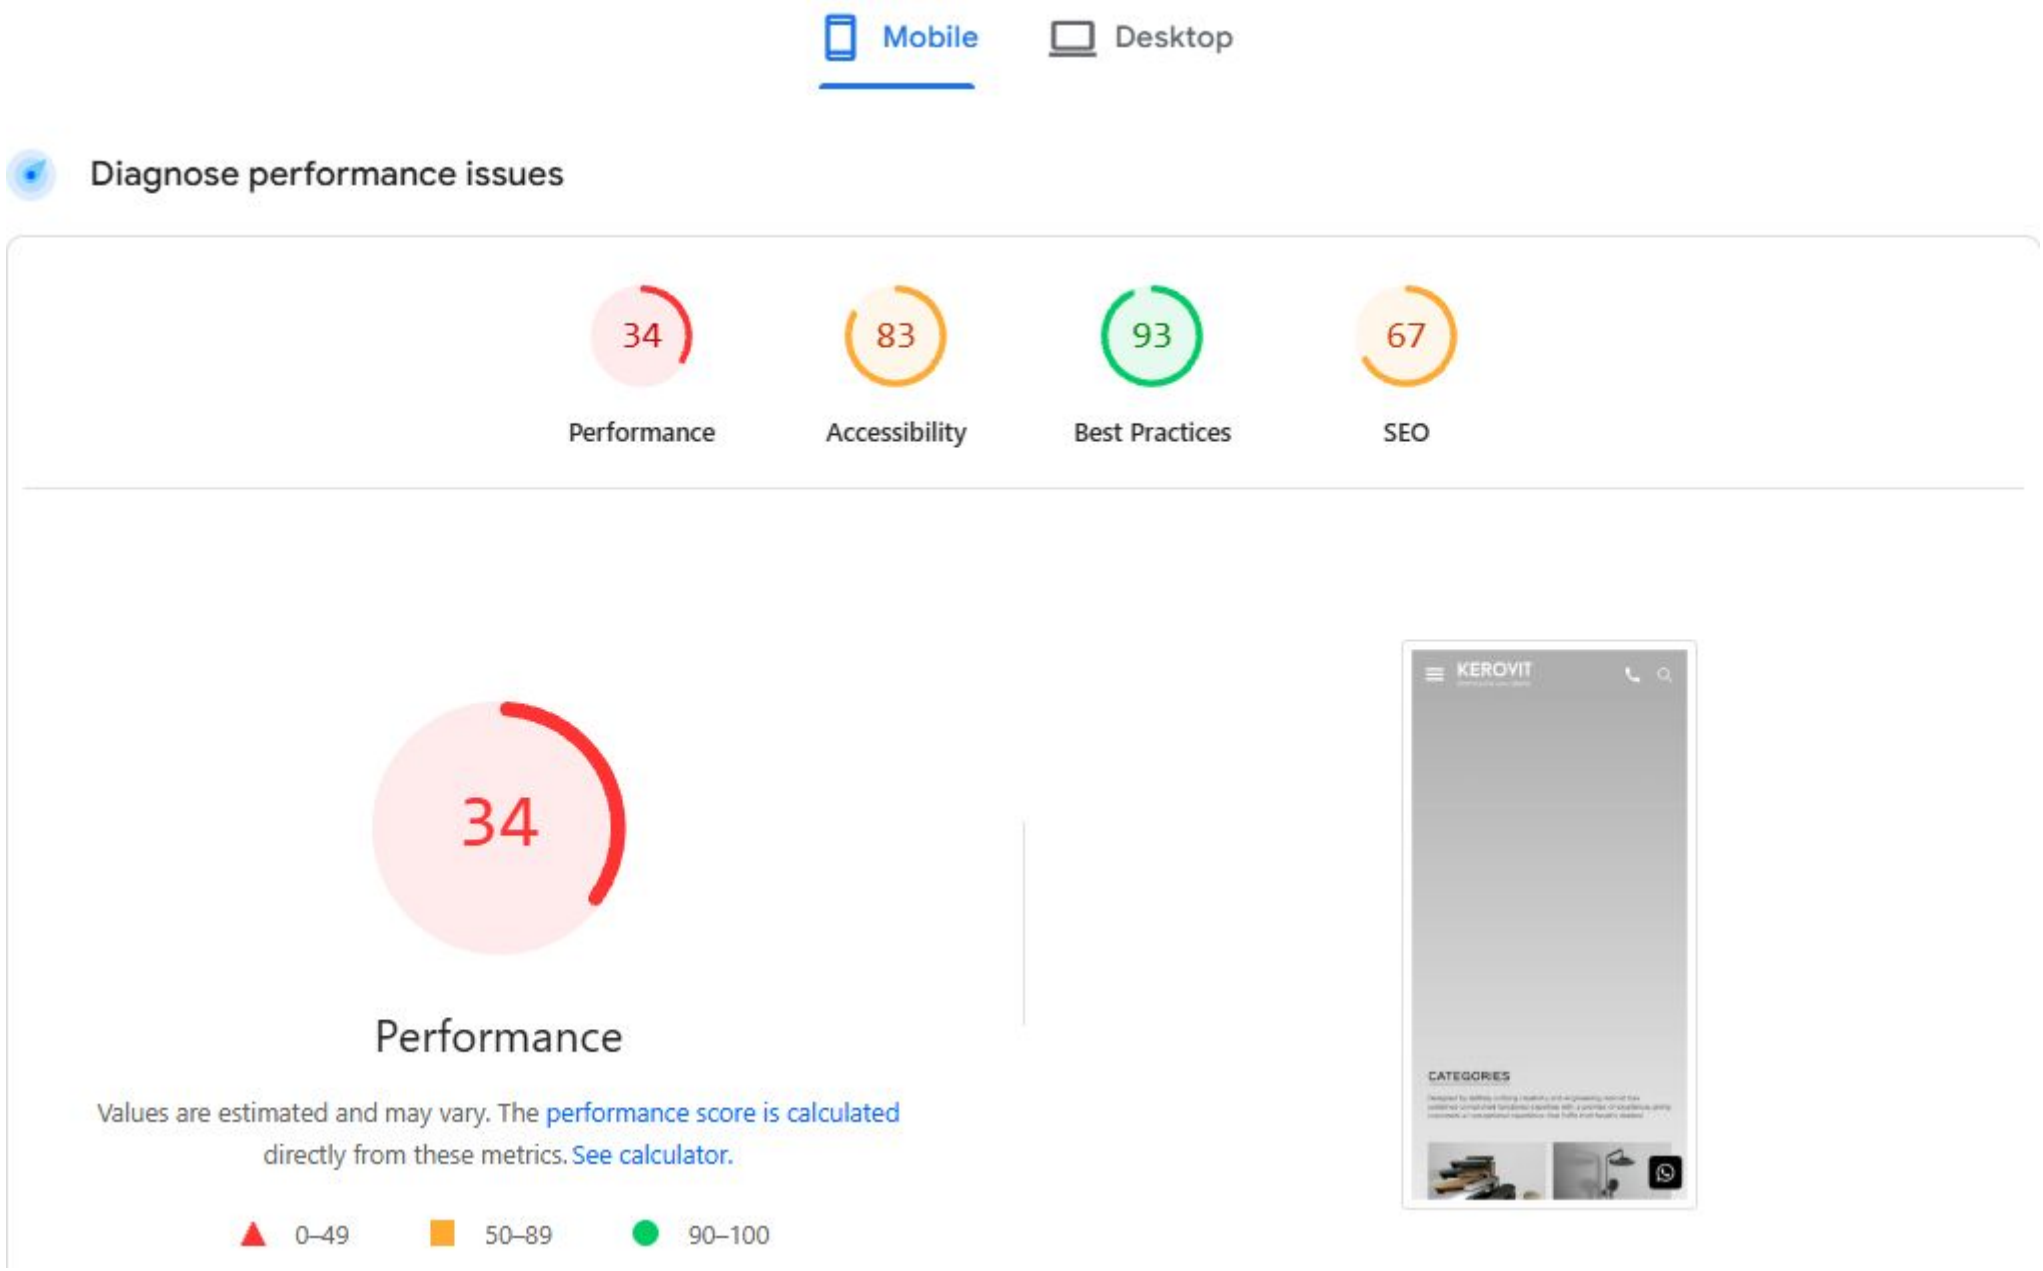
Mobile Desktop

Diagnose performance issues

34
Performance

83
Accessibility

93
Best Practices

67
SEO

34

Performance

Values are estimated and may vary. The performance score is calculated directly from these metrics. See calculator.

0–49 50–89 90–100

KEROVIT

CATEGORIES

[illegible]